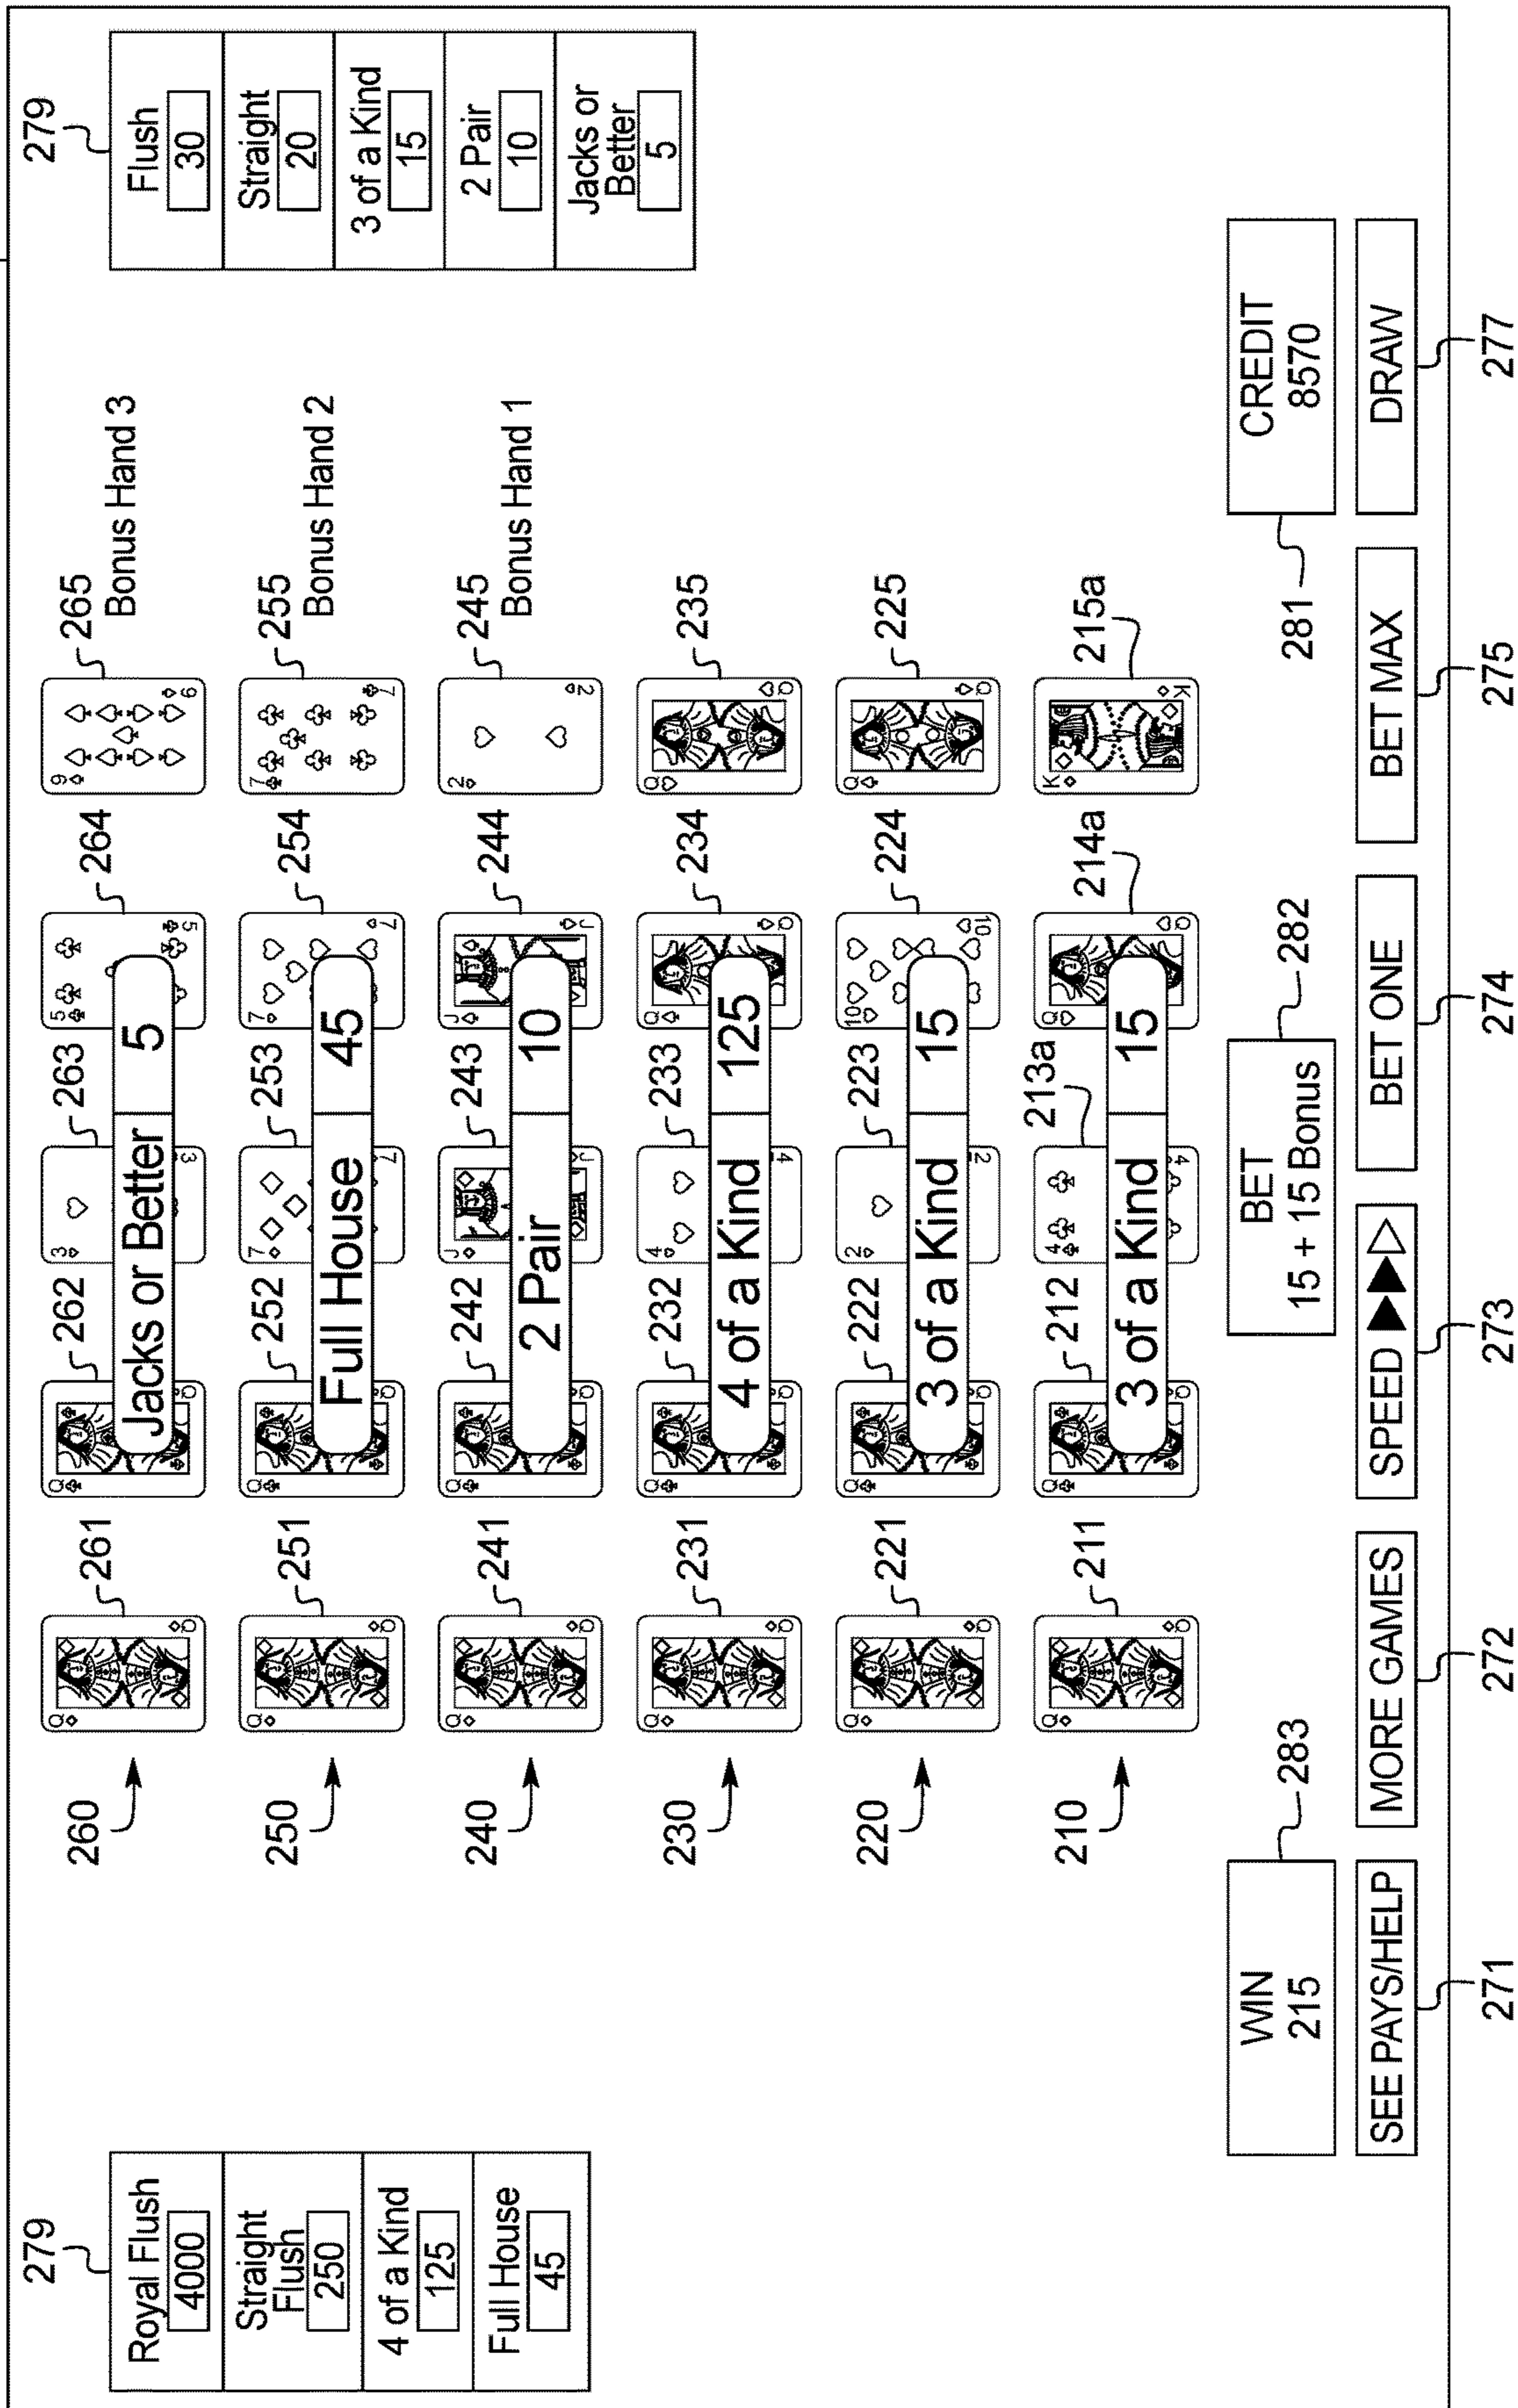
279

| Royal Flush 4000 |
|---|
| Straight Flush 250 |
| 4 of a Kind 125 |
| Full House 45 |

279

| Flush 30 |
|---|
| Straight 20 |
| 3 of a Kind 15 |
| 2 Pair 10 |
| Jacks or Better 5 |

260 261 262 263 264 265 Bonus Hand 3
Jacks or Better 5

250 251 252 253 254 255 Bonus Hand 2
Full House 45

240 241 242 243 244 245 Bonus Hand 1
2 Pair 10

230 231 232 233 234 235
4 of a Kind 125

220 221 222 223 224 225
3 of a Kind 15

210 211 212 213a 214a 215a
3 of a Kind 15

WIN 215
283

BET 15 + 15 Bonus
282

CREDIT 8570
281

SEE PAYS/HELP
271

MORE GAMES
272

SPEED ▶▶▷
273

BET ONE
274

BET MAX
275

DRAW
277